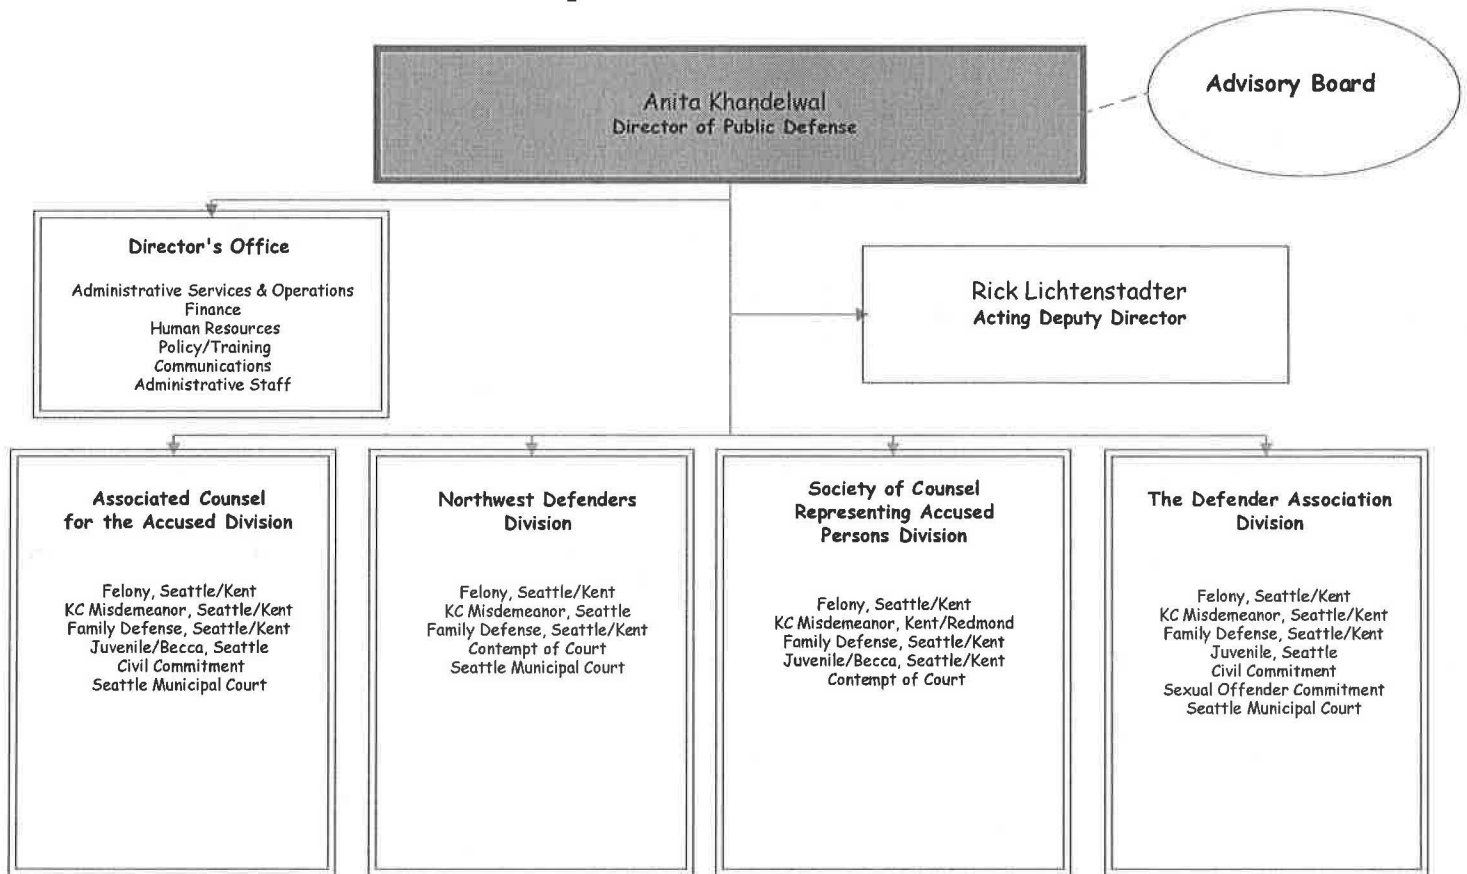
Anita Khandelwal
Director of Public Defense

Advisory Board

Director's Office

Administrative Services & Operations
Finance
Human Resources
Policy/Training
Communications
Administrative Staff

Rick Lichtenstadter
Acting Deputy Director

Associated Counsel for the Accused Division

Felony, Seattle/Kent
KC Misdemeanor, Seattle/Kent
Family Defense, Seattle/Kent
Juvenile/Becca, Seattle
Civil Commitment
Seattle Municipal Court

Northwest Defenders Division

Felony, Seattle/Kent
KC Misdemeanor, Seattle
Family Defense, Seattle/Kent
Contempt of Court
Seattle Municipal Court

Society of Counsel Representing Accused Persons Division

Felony, Seattle/Kent
KC Misdemeanor, Kent/Redmond
Family Defense, Seattle/Kent
Juvenile/Becca, Seattle/Kent
Contempt of Court

The Defender Association Division

Felony, Seattle/Kent
KC Misdemeanor, Seattle/Kent
Family Defense, Seattle/Kent
Juvenile, Seattle
Civil Commitment
Sexual Offender Commitment
Seattle Municipal Court